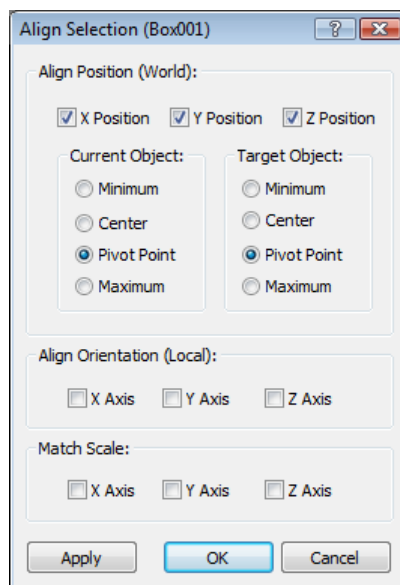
Align Selection (Box001)

?

Align Position (World):

X Position Y Position Z Position

Current Object:

Minimum

Center

Pivot Point

Maximum

Target Object:

Minimum

Center

Pivot Point

Maximum

Align Orientation (Local):

X Axis Y Axis Z Axis

Match Scale:

X Axis Y Axis Z Axis

Apply OK Cancel